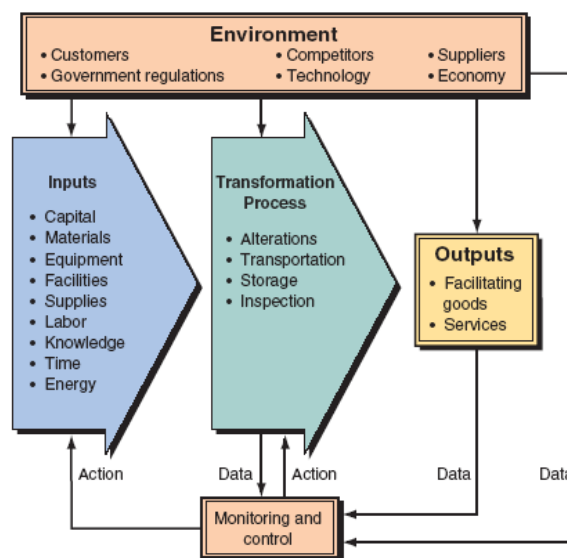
Environment
• Customers
• Government regulations
• Competitors
• Technology
• Suppliers
• Economy

Inputs
• Capital
• Materials
• Equipment
• Facilities
• Supplies
• Labor
• Knowledge
• Time
• Energy

Transformation Process
• Alterations
• Transportation
• Storage
• Inspection

Outputs
• Facilitating goods
• Services

Action
Data
Action
Data
Data

Monitoring and control